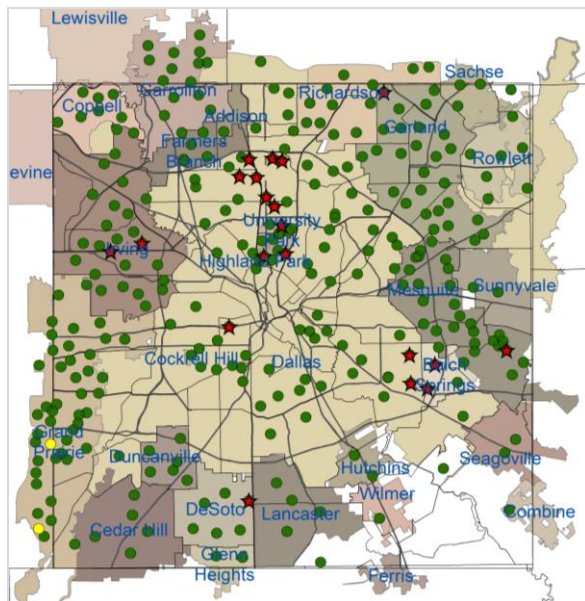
Lewisville

Carrollton

Richardson

Sachse

Coppell

Addison

Garland

Farmers Branch

Rowlett

evine

University Park

Irving

Highland Park

Mesquite

Sunnyvale

Cockrell Hill

Dallas

Balch Springs

Grand Prairie

Duncanville

Hutchins

Seagoville

Wilmer

DeSoto

Lancaster

Combine

Cedar Hill

Glenn Heights

Ferris